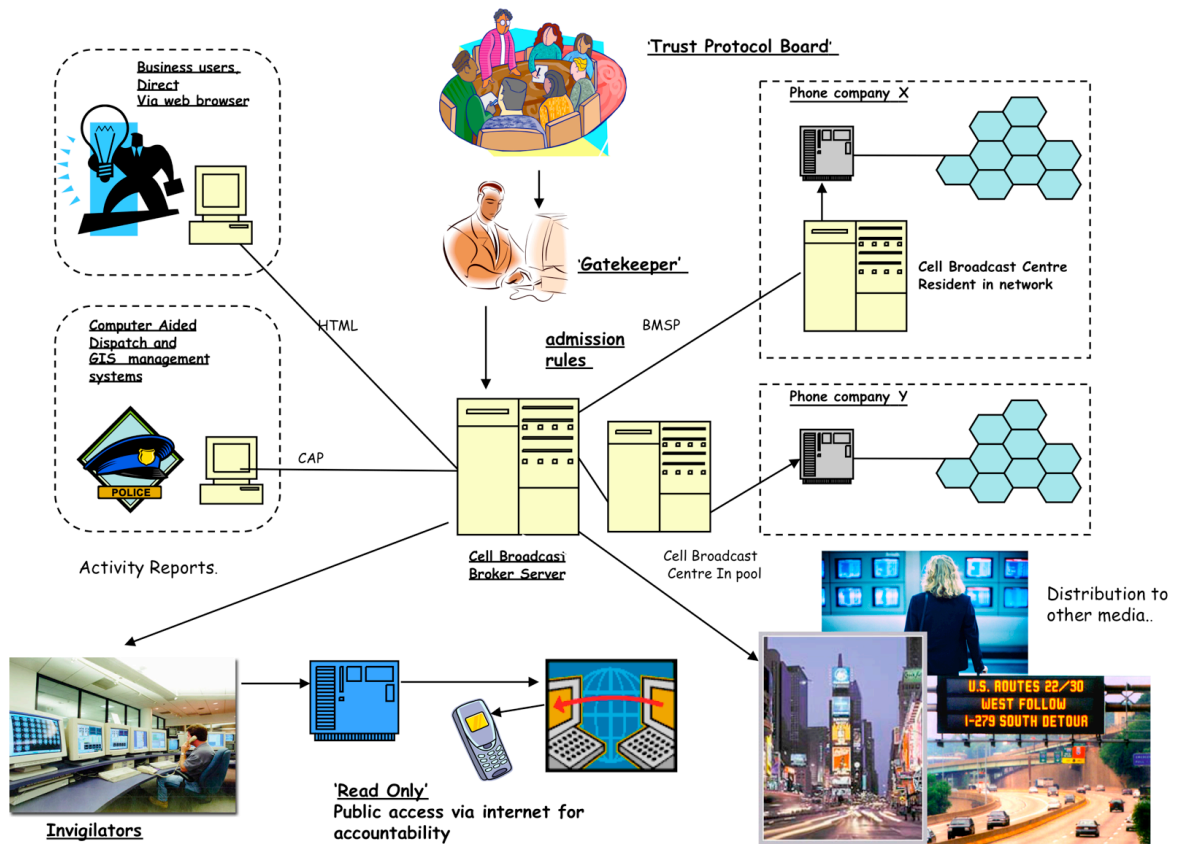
'Trust Protocol Board'

Business users, Direct Via web browser

Phone company X

'Gatekeeper'

Cell Broadcast Centre Resident in network

HTML

BMSP

Computer Aided Dispatch and GIS management systems

admission rules

Phone company Y

CAP

POLICE

Activity Reports.

Cell Broadcast Broker Server

Cell Broadcast Centre In pool

Distribution to other media..

U.S. ROUTES 22/30
WEST FOLLOW
I-279 SOUTH DETOUR

'Read Only'
Public access via internet for accountability

Invigilators